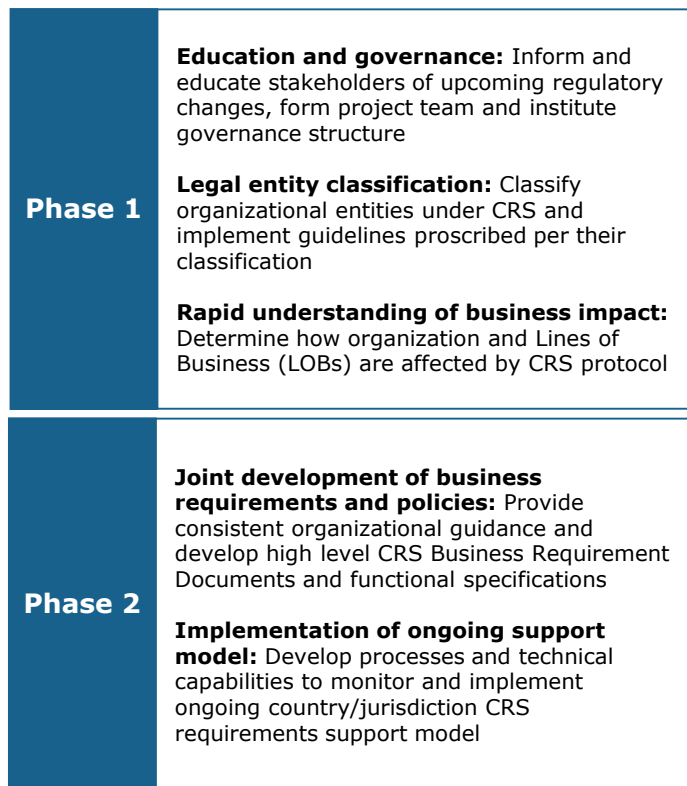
Phase 1

**Education and governance:** Inform and educate stakeholders of upcoming regulatory changes, form project team and institute governance structure

**Legal entity classification:** Classify organizational entities under CRS and implement guidelines proscribed per their classification

**Rapid understanding of business impact:** Determine how organization and Lines of Business (LOBs) are affected by CRS protocol

Phase 2

**Joint development of business requirements and policies:** Provide consistent organizational guidance and develop high level CRS Business Requirement Documents and functional specifications

**Implementation of ongoing support model:** Develop processes and technical capabilities to monitor and implement ongoing country/jurisdiction CRS requirements support model